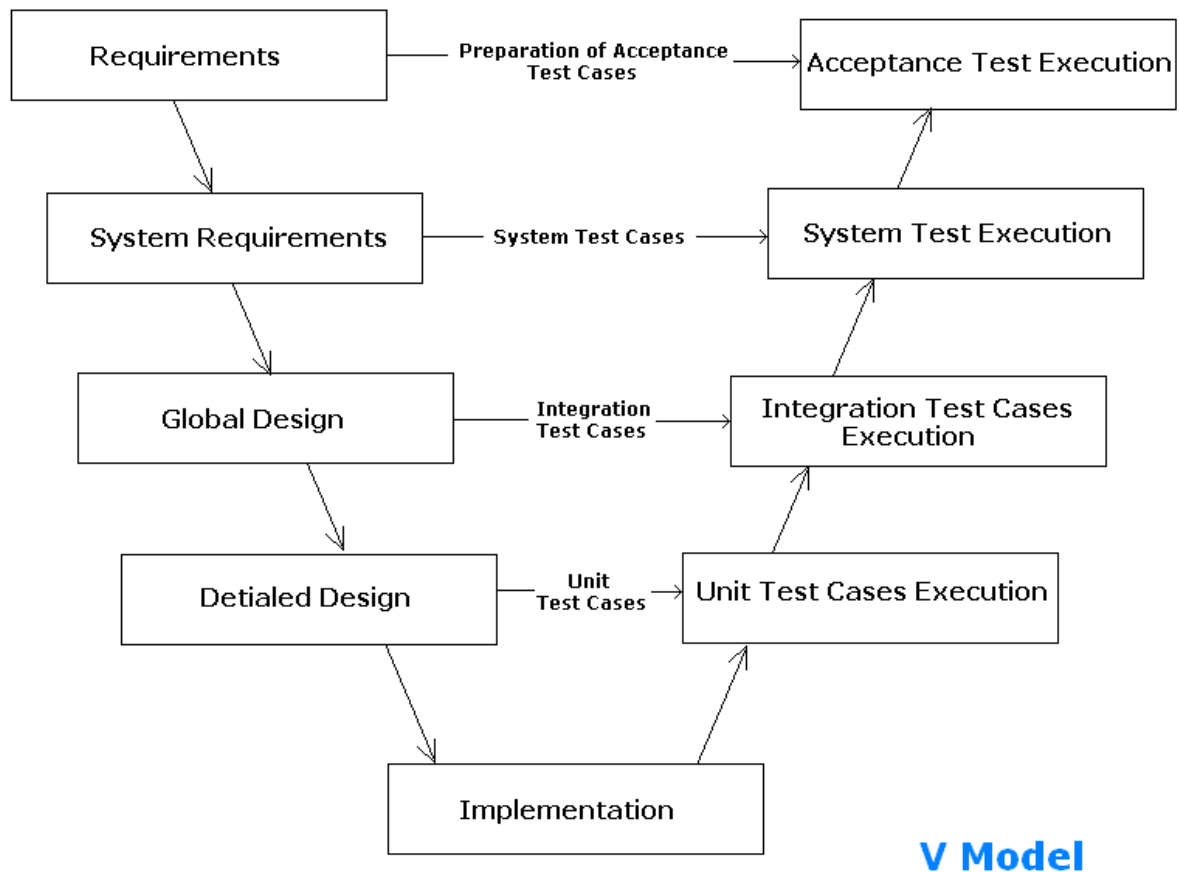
Requirements

Preparation of Acceptance Test Cases

Acceptance Test Execution

System Requirements

System Test Cases

System Test Execution

Global Design

Integration Test Cases

Integration Test Cases Execution

Detialed Design

Unit Test Cases

Unit Test Cases Execution

Implementation

V Model